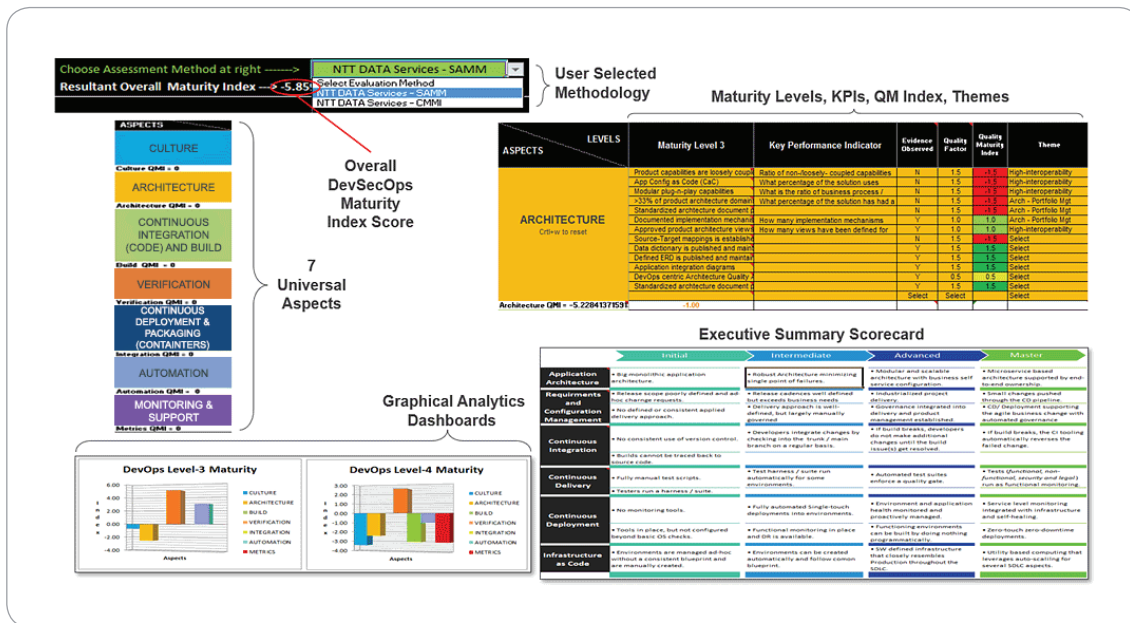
Choose Assessment Method at right -------> NTT DATA Services - SAMM
Resultant Overall Maturity Index ---> -5.85
Select Evaluation Method
NTT DATA Services – SAMM
NTT DATA Services – CMMI

User Selected Methodology

Maturity Levels, KPIs, QM Index, Themes

ASPECTS
CULTURE
Culture QMI = 0
ARCHITECTURE
Architecture QMI = 0
CONTINUOUS INTEGRATION (CODE) AND BUILD
Build QMI = 0
VERIFICATION
Verification QMI = 0
CONTINUOUS DEPLOYMENT & PACKAGING (CONTAINTERS)
Integration QMI = 0
AUTOMATION
Automation QMI = 0
MONITORING & SUPPORT
Metrics QMI = 0

Overall DevSecOps Maturity Index Score

7 Universal Aspects

| ASPECTS / LEVELS | Maturity Level 3 | Key Performance Indicator | Evidence Observed | Quality Factor | Quality Maturity Index | Theme |
|---|---|---|---|---|---|---|
| ARCHITECTURE Crtl+w to reset | Product capabilities are loosely coupl | Ratio of non-/loosely- coupled capabilities | N | 1.5 | -1.5 | High-interoperability |
| | App Config as Code (CaC) | What percentage of the solution uses | N | 1.5 | -1.5 | High-interoperability |
| | Modular plug-n-play capabilities | What is the ratio of business process / | N | 1.5 | -1.5 | High-interoperability |
| | >33% of product architecture domain | What percentage of the solution has had a | N | 1.5 | -1.5 | Arch - Portfolio Mgt |
| | Standardized architecture document | | N | 1.5 | -1.5 | Arch - Portfolio Mgt |
| | Documented implementation mechani | How many implementation mechanisms | Y | 1.0 | 1.0 | Arch - Portfolio Mgt |
| | Approved product architecture view | How many views have been defined for | Y | 1.0 | 1.0 | High-interoperability |
| | Source-Target mappings is establish | | N | 1.5 | -1.5 | Select |
| | Data dictionary is published and main | | Y | 1.5 | 1.5 | Select |
| | Defined ERD is published and maintai | | Y | 1.5 | 1.5 | Select |
| | Application integration diagrams | | Y | 1.5 | 1.5 | Select |
| | DevOps centric Architecture Quality | | Y | 0.5 | 0.5 | Select |
| | Standardized architecture document | | Y | 1.5 | 1.5 | Select |
| | | | Select | Select | | Select |

Architecture QMI = -5.2284137159 -1.00

Executive Summary Scorecard

| | Initial | Intermediate | Advanced | Master |
|---|---|---|---|---|
| Application Architecture | • Big monolithic application architecture. | • Robust Architecture minimizing single point of failures. | • Modular and scalable architecture with business self service configuration | • Microservice based architecture supported by end-to-end ownership. |
| Requirements and Configuration Management | • Release scope poorly defined and ad-hoc change requests. • No defined or consistent applied delivery approach. | • Release cadences well defined but exceeds business needs. • Delivery approach is well-defined, but largely manually governed | • Industrialized project delivery. • Governance integrated into delivery and product management established. | • Small changes pushed through the CD pipeline. • CD/ Deployment supporting the agile business change with automated governance |
| Continuous Integration | • No consistent use of version control. • Builds cannot be traced back to source code. | • Developers integrate changes by checking into the trunk / main branch on a regular basis. | • If build breaks, developers do not make additional changes until the build issue(s) get resolved. | • If build breaks, the CI tooling automatically reverses the failed change. |
| Continuous Delivery | • Fully manual test scripts. • Testers run a harness / suite. | • Test harness / suite run automatically for some environments. | • Automated test suites enforce a quality gate. | • Tests (functional, non-functional, security and legal) run as functional monitoring. |
| Continuous Deployment | • No monitoring tools. • Tools in place, but not configured beyond basic OS checks. | • Fully automated Single-touch deployments into environments. • Functional monitoring in place and DR is available. | • Environment and application health monitored and proactively managed. • Functioning environments can be built by doing nothing programmatically. | • Service level monitoring integrated with infrastructure and self-healing. • Zero-touch zero-downtime deployments. |
| Infrastructure as Code | • Environments are managed ad-hoc without a consistent blueprint and are manually created. | • Environments can be created automatically and follow comon blueprint. | • SW defined infrastructure that closely resembles Production throughout the SDLC. | • Utility based computing that leverages auto-scaling for several SDLC aspects. |

Graphical Analytics Dashboards

DevOps Level-3 Maturity
6.00 4.00 2.00 0.00 -2.00 -4.00
Aspects
CULTURE ARCHITECTURE BUILD VERIFICATION INTEGRATION AUTOMATION METRICS

DevOps Level-4 Maturity
3.00 2.00 1.00 0.00 -1.00 -2.00 -3.00 -4.00
Aspects
CULTURE ARCHITECTURE BUILD VERIFICATION INTEGRATION AUTOMATION METRICS